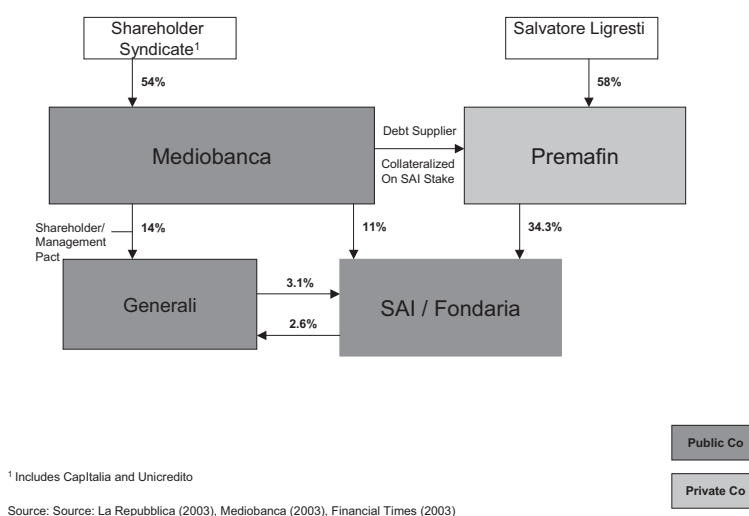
Shareholder Syndicate$^1$

Salvatore Ligresti

54%

58%

Mediobanca

Debt Supplier

Collateralized On SAI Stake

Premafin

Shareholder/ Management Pact

14%

11%

34.3%

Generali

3.1%

2.6%

SAI / Fondaria

Public Co

$^1$ Includes CapItalia and Unicredito

Private Co

Source: Source: La Repubblica (2003), Mediobanca (2003), Financial Times (2003)